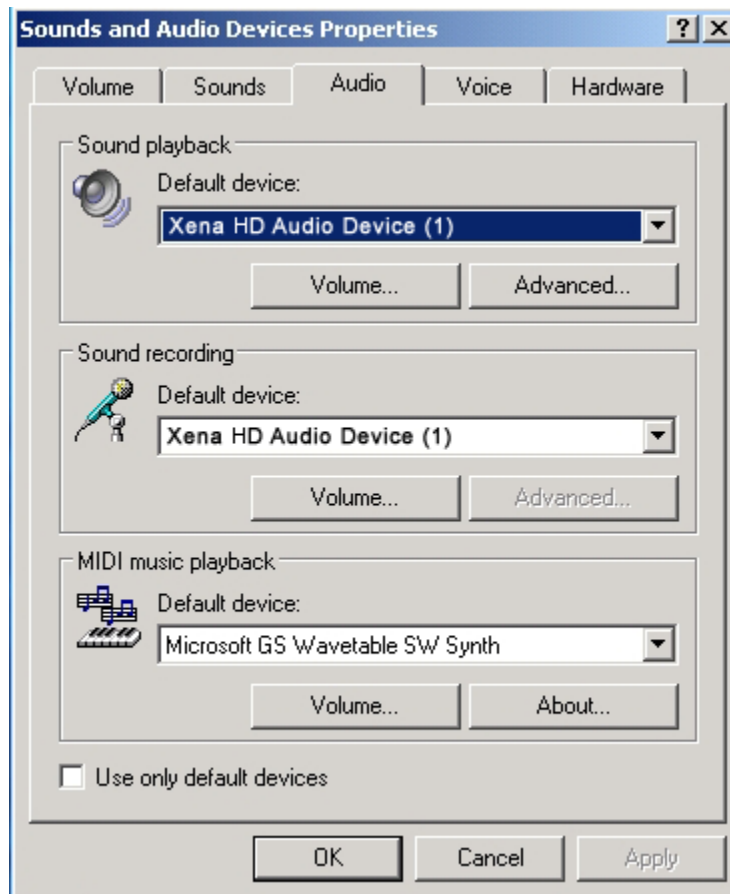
Sounds and Audio Devices Properties ? X

Volume Sounds Audio Voice Hardware

Sound playback
Default device:
Xena HD Audio Device (1)
Volume... Advanced...

Sound recording
Default device:
Xena HD Audio Device (1)
Volume... Advanced...

MIDI music playback
Default device:
Microsoft GS Wavetable SW Synth
Volume... About...

Use only default devices

OK Cancel Apply